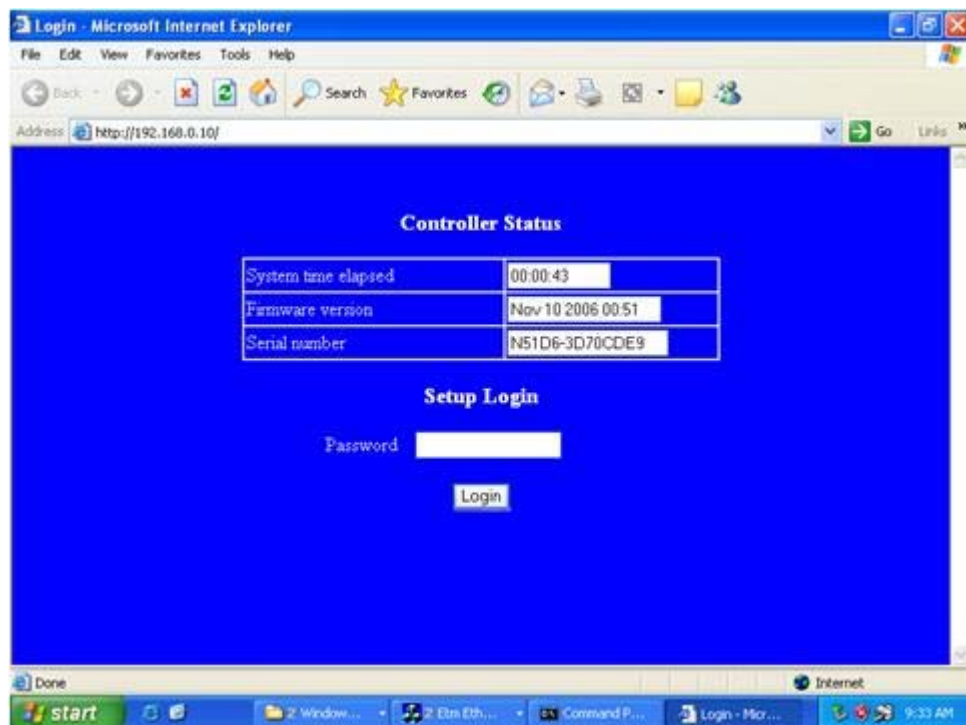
Login - Microsoft Internet Explorer

File Edit View Favorites Tools Help

Back Search Favorites

Address http://192.168.0.10/ Go Links

Controller Status

| System time elapsed | 00:00:43 |
|---|---|
| Firmware version | Nov 10 2006 00:51 |
| Serial number | N51D6-3D70CDE9 |

Setup Login

Password

Login

Done Internet

start 2 Window... 2 Etm Eth... Command P... Login - Micr... 9:33 AM